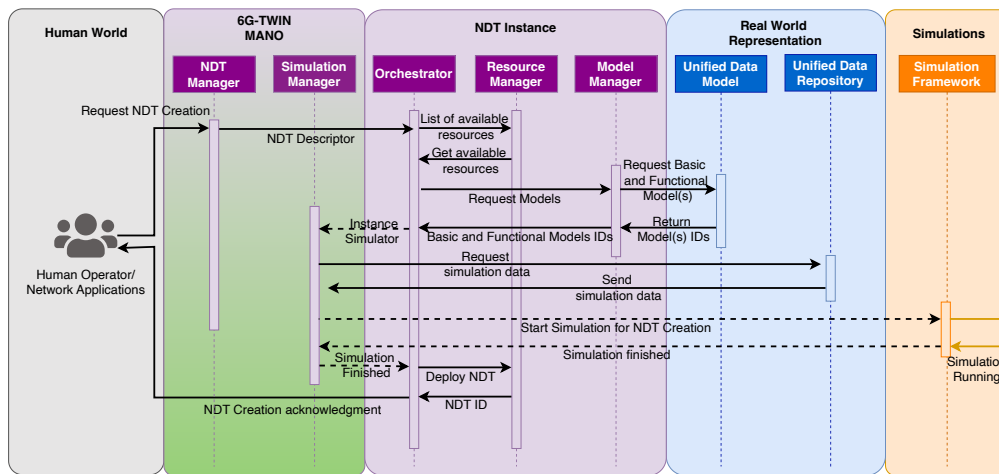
Human World

6G-TWIN MANO

NDT Instance

Real World Representation

Simulations

NDT Manager

Simulation Manager

Orchestrator

Resource Manager

Model Manager

Unified Data Model

Unified Data Repository

Simulation Framework

Request NDT Creation

NDT Descriptor

List of available resources

Get available resources

Request Models

Request Basic and Functional Model(s)

Instance Simulator

Basic and Functional Models IDs

Return Model(s) IDs

Human Operator/ Network Applications

Request simulation data

Send simulation data

Start Simulation for NDT Creation

Simulation finished

Simulation Finished

Simulation Running

Deploy NDT

NDT ID

NDT Creation acknowledgment